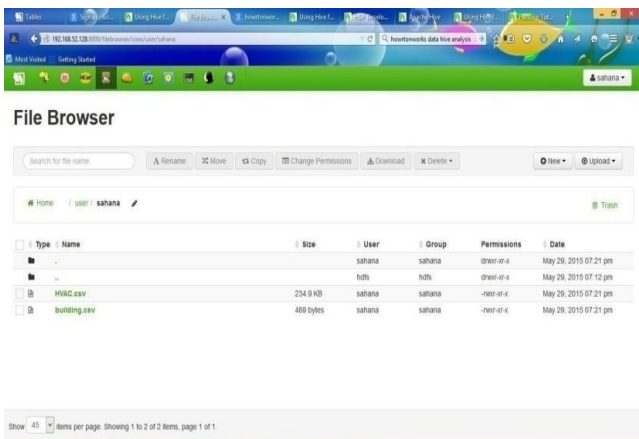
Tables | Signal ... | Using Hive f... | File Browser | howtonnwor... | Using Hive f... | ... | Apache Hive | Using Hive ... | ...

192.168.52.128:8000/filebrowser/view/user/sahana

howtonworks data hive analysis

Most Visited | Getting Started

sahana

File Browser

Search for file name

Rename | Move | Copy | Change Permissions | Download | Delete

New | Upload

Home / user / sahana

Trash

| Type | Name | Size | User | Group | Permissions | Date |
|---|---|---|---|---|---|---|
| | . | | sahana | sahana | drwxr-xr-x | May 29, 2015 07:21 pm |
| | .. | | hdfs | hdfs | drwxr-xr-x | May 29, 2015 07:12 pm |
| | HVAC.csv | 234.9 KB | sahana | sahana | -rwxr-xr-x | May 29, 2015 07:21 pm |
| | building.csv | 469 bytes | sahana | sahana | -rwxr-xr-x | May 29, 2015 07:21 pm |

Show 45 items per page. Showing 1 to 2 of 2 items, page 1 of 1.